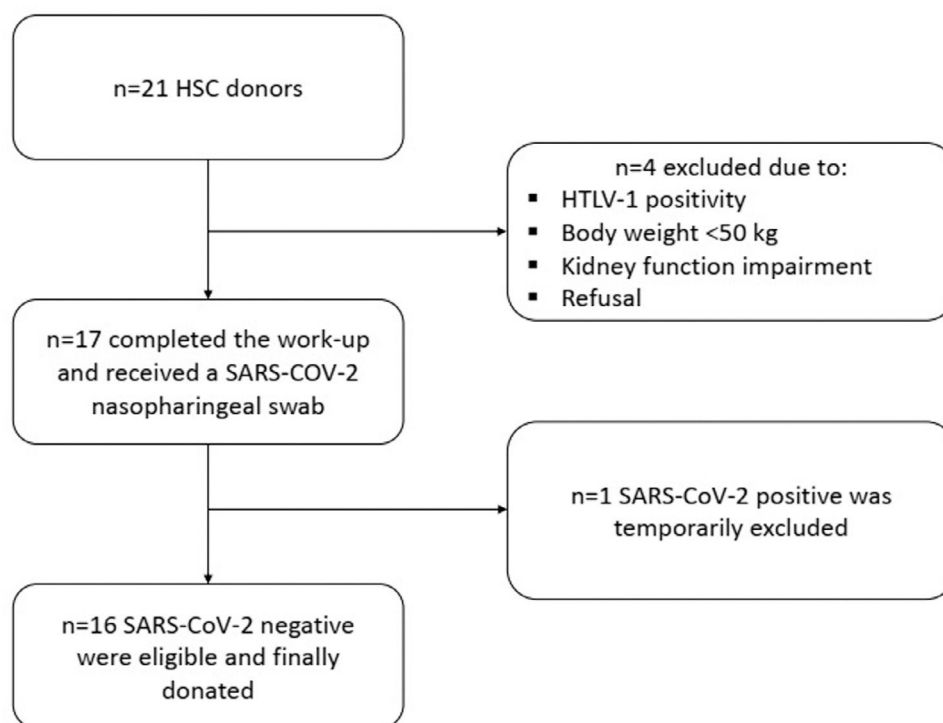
n=21 HSC donors

n=4 excluded due to:
- HTLV-1 positivity
- Body weight <50 kg
- Kidney function impairment
- Refusal

n=17 completed the work-up and received a SARS-COV-2 nasopharingeal swab

n=1 SARS-CoV-2 positive was temporarily excluded

n=16 SARS-CoV-2 negative were eligible and finally donated